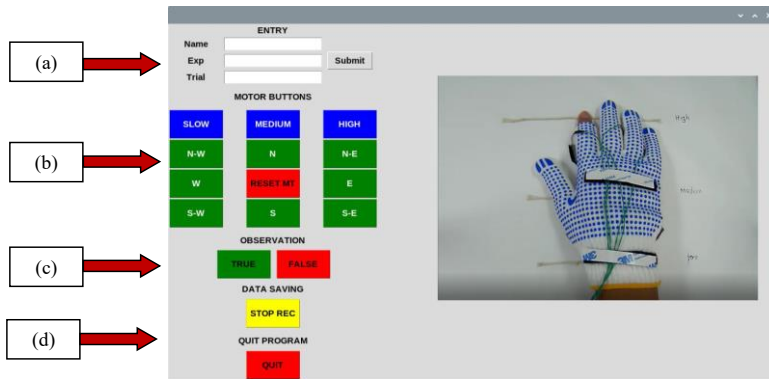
(a)

(b)

(c)

(d)

ENTRY

Name

Exp

Trial

Submit

MOTOR BUTTONS

| SLOW | MEDIUM | HIGH |
|---|---|---|
| N-W | N | N-E |
| W | RESET MT | E |
| S-W | S | S-E |

OBSERVATION

TRUE FALSE

DATA SAVING

STOP REC

QUIT PROGRAM

QUIT

High

Medium

Low